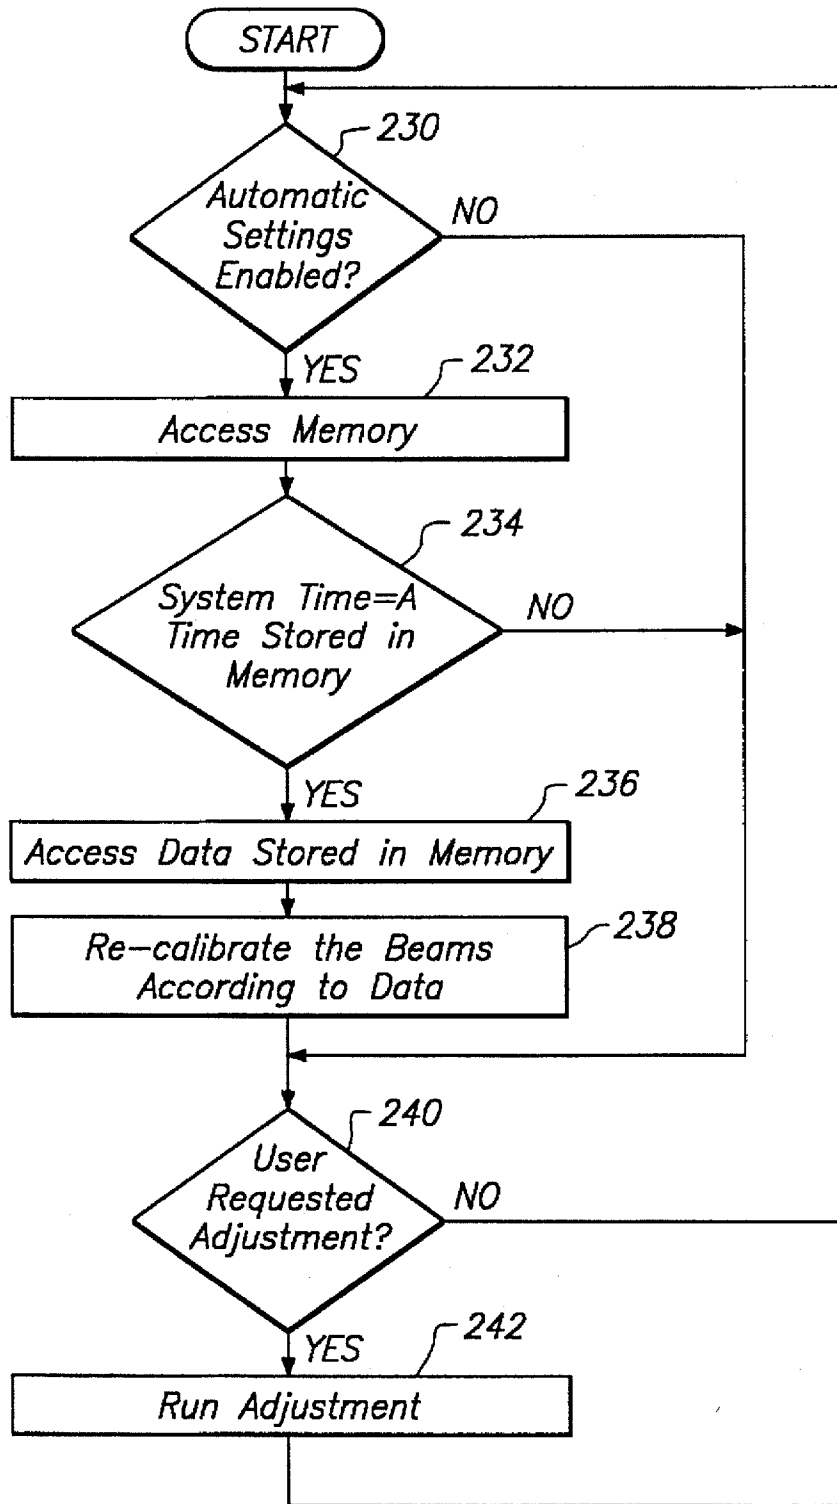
START

230

Automatic Settings Enabled?

NO

YES

232

Access Memory

234

System Time=A Time Stored in Memory

NO

YES

236

Access Data Stored in Memory

238

Re-calibrate the Beams According to Data

240

User Requested Adjustment?

NO

YES

242

Run Adjustment